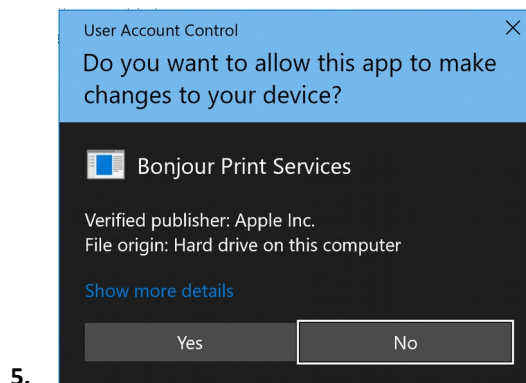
User Account Control

×

Do you want to allow this app to make changes to your device?

Bonjour Print Services

Verified publisher: Apple Inc.
File origin: Hard drive on this computer

Show more details

Yes

No

5.